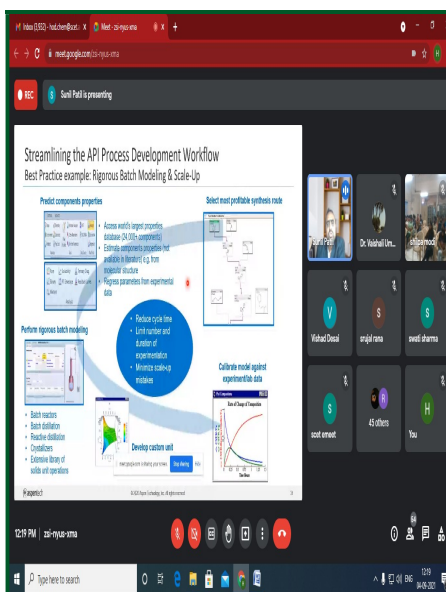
Inbox (3,932) - hod.chem@scet... ×
Meet - zsi-nyus-xma ×
+

meet.google.com/zsi-nyus-xma

REC
Sunil Patil is presenting

Streamlining the API Process Development Workflow
Best Practice example: Rigorous Batch Modeling & Scale-Up

Predict components properties
• Access world's largest properties database (34,000+ components)
• Estimate components properties not available in literature (e.g. from molecular structure
• Regress parameters from experimental data

Select most profitable synthesis route

• Reduce cycle time
• Limit number and duration of experimentation
• Minimize scale-up mistakes

Perform rigorous batch modeling

Calibrate model against experimental data

• Batch reactors
• Batch distillation
• Reactive distillation
• Crystallizers
• Extensive library of solids unit operations

Develop custom unit

meet.google.com is sharing your screen. Stop sharing Hide

aspentech
© 2020 Aspen Technology, Inc. All rights reserved.

Sunil Patil
Dr. Vaishali Um...
shilpamodi
Vishad Desai
srujal rana
swati sharma
scot emeet
45 others
You

12:19 PM | zsi-nyus-xma

Type here to search
ENG
12:19
04-09-2021